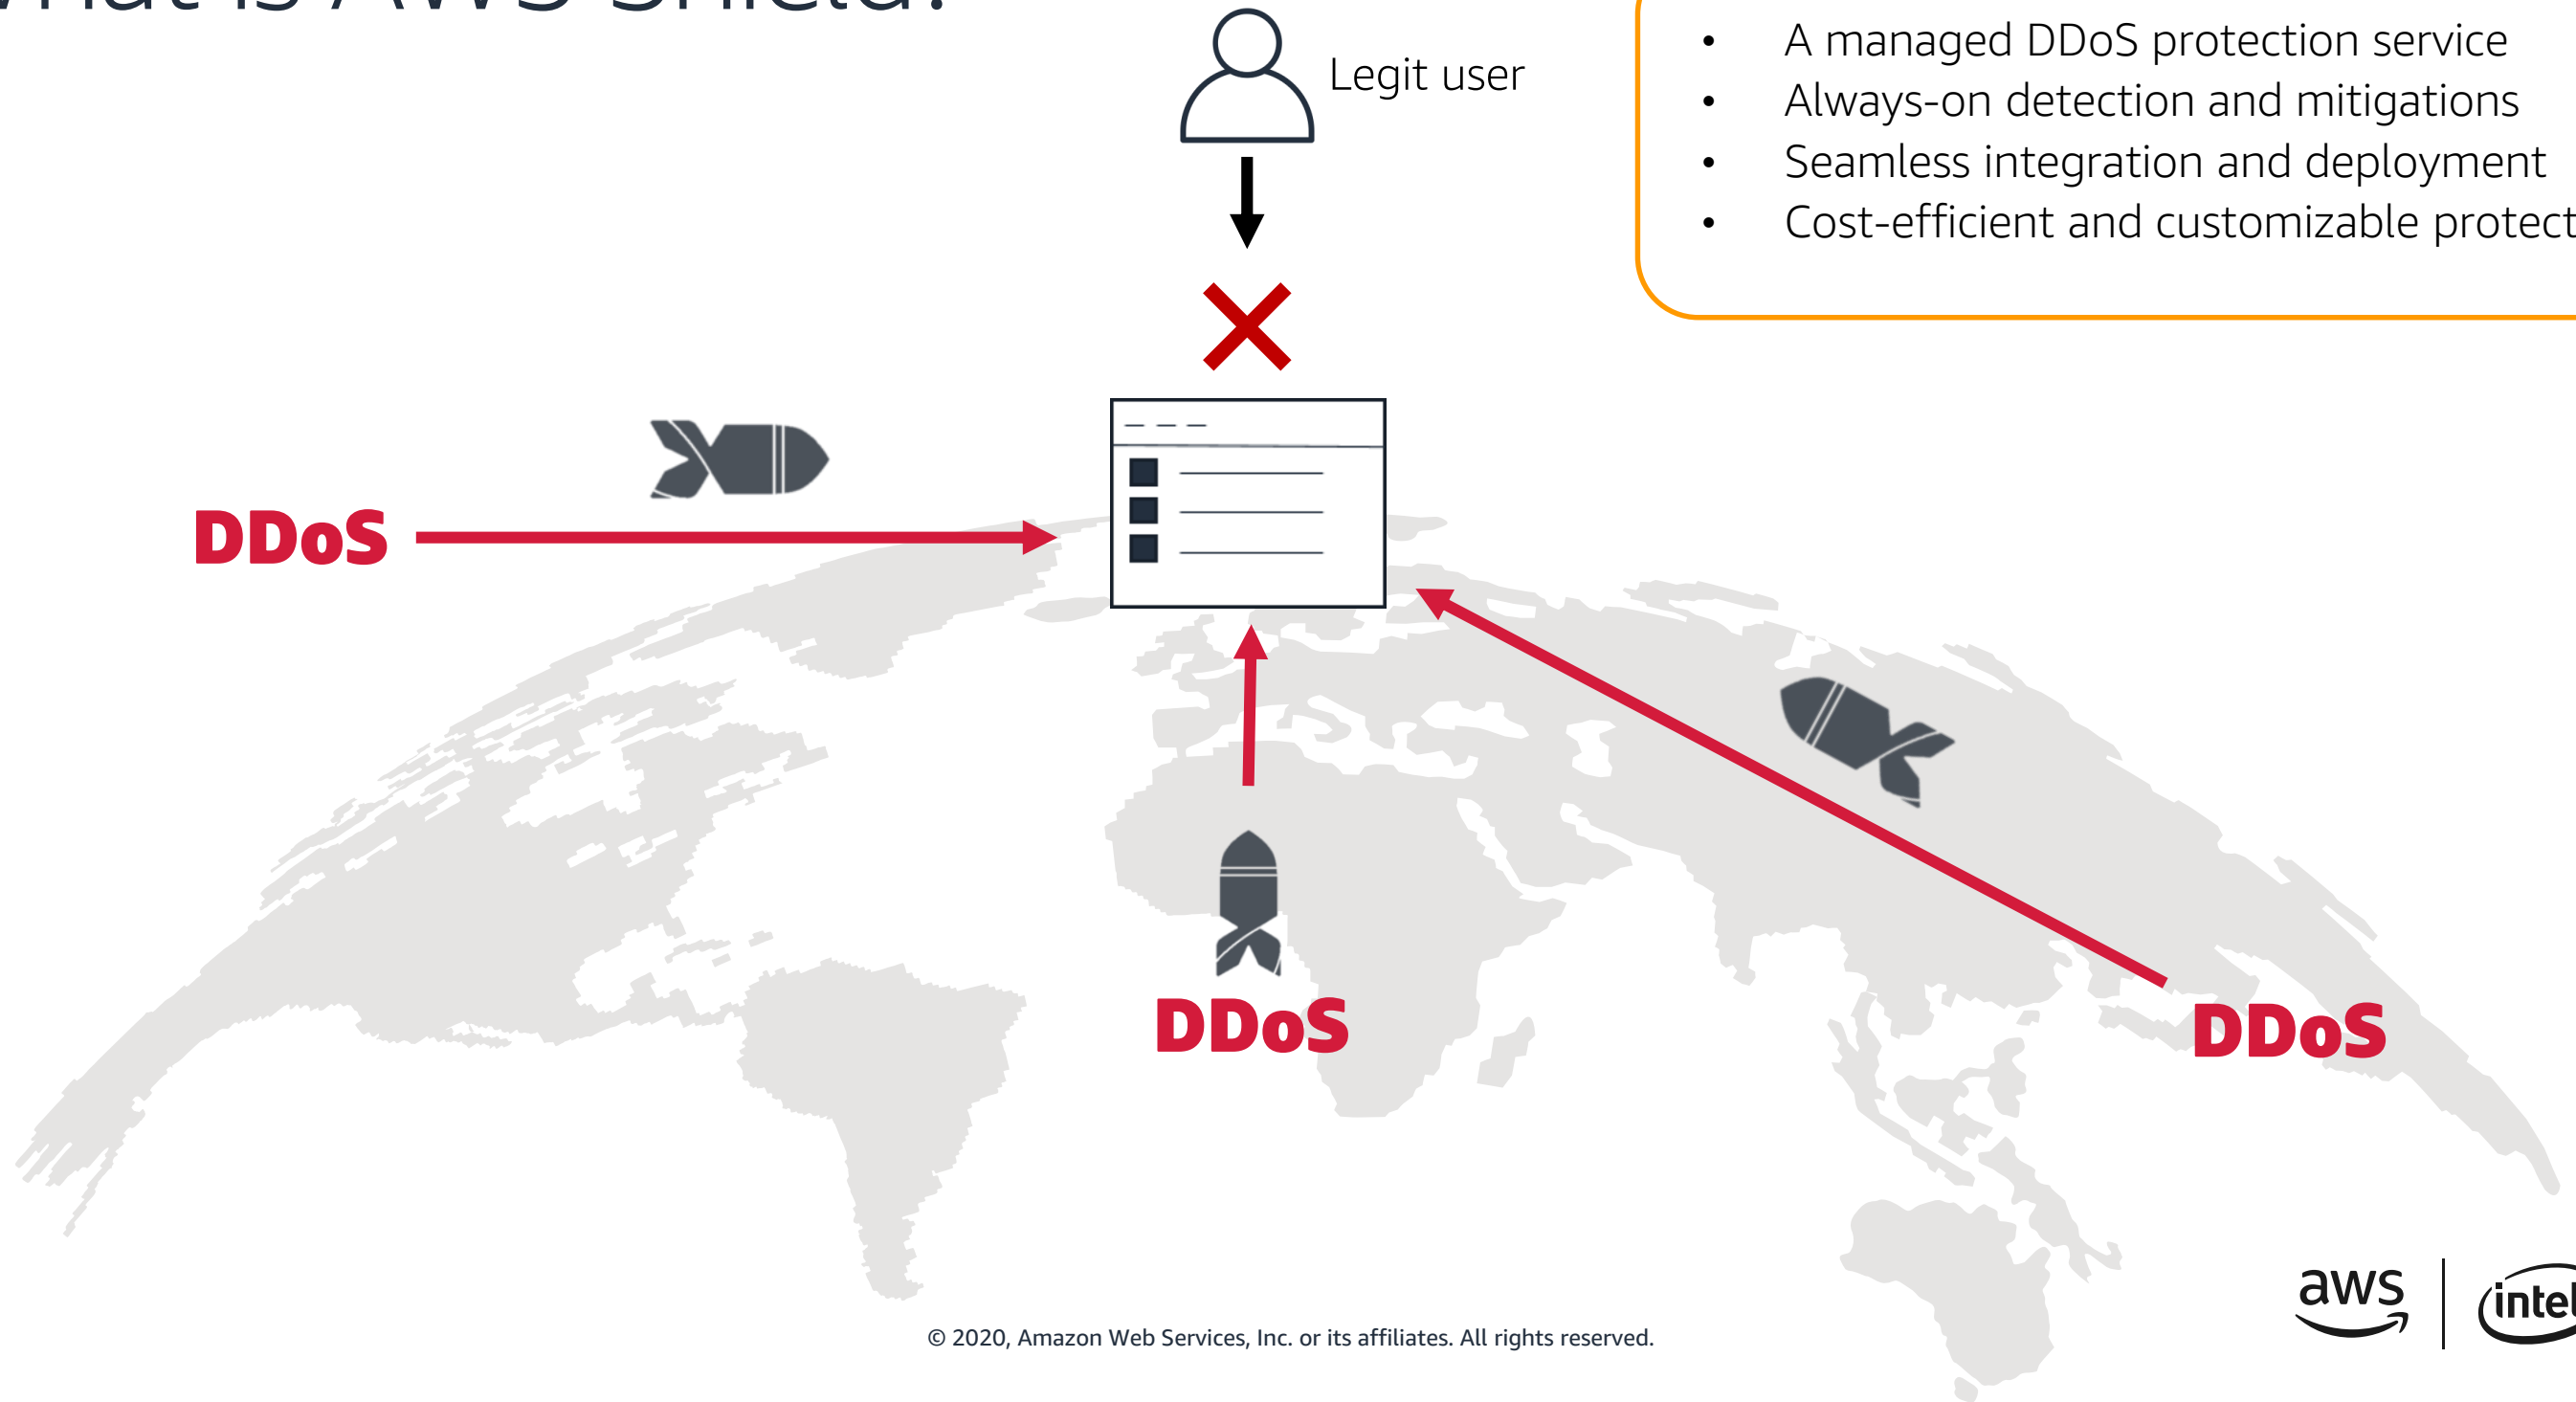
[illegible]

Legit user

- A managed DDoS protection service
- Always-on detection and mitigations
- Seamless integration and deployment
- Cost-efficient and customizable protect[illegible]

DDoS

DDoS

DDoS

© 2020, Amazon Web Services, Inc. or its affiliates. All rights reserved.

aws | intel